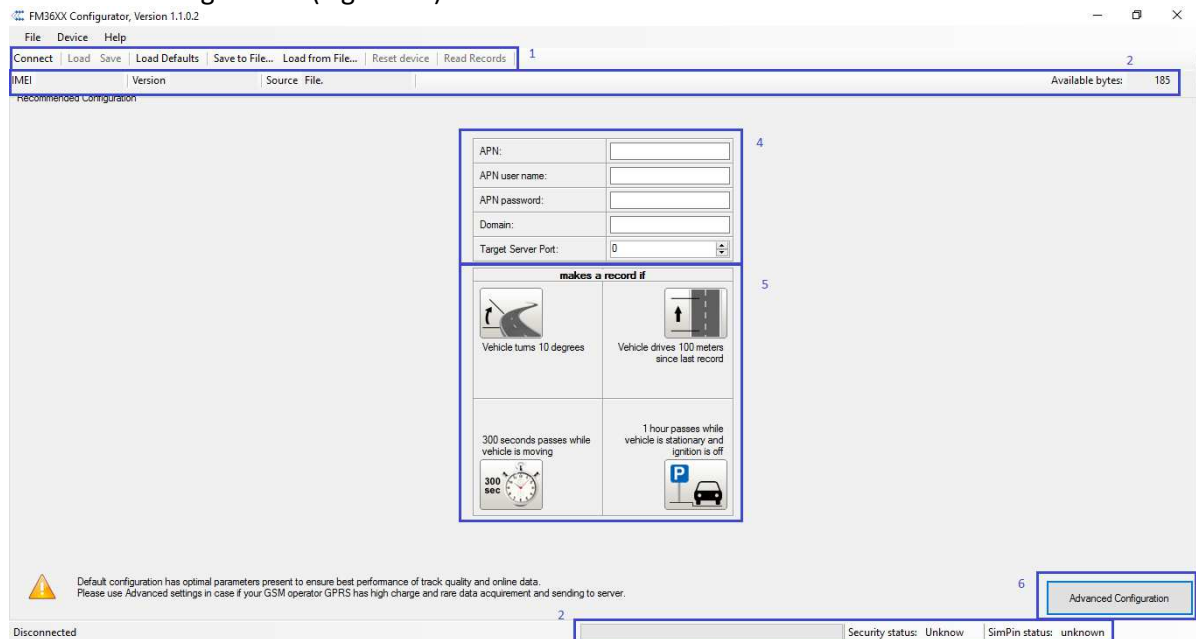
FM36XX Configurator, Version 1.1.0.2

File Device Help

Connect | Load | Save | Load Defaults | Save to File... | Load from File... | Reset device | Read Records

1

2

IMEI | Version | Source File. | Available bytes: 185

Recommended Configuration

4

| APN: | |
|---|---|
| APN user name: | |
| APN password: | |
| Domain: | |
| Target Server Port: | 0 |

5

makes a record if

Vehicle turns 10 degrees

Vehicle drives 100 meters since last record

300 seconds passes while vehicle is moving

300 sec

1 hour passes while vehicle is stationary and ignition is off

P

Default configuration has optimal parameters present to ensure best performance of track quality and online data.
Please use Advanced settings in case if your GSM operator GPRS has high charge and rare data acquirement and sending to server.

6

Advanced Configuration

2

Disconnected

Security status: Unknow | SimPin status: unknown